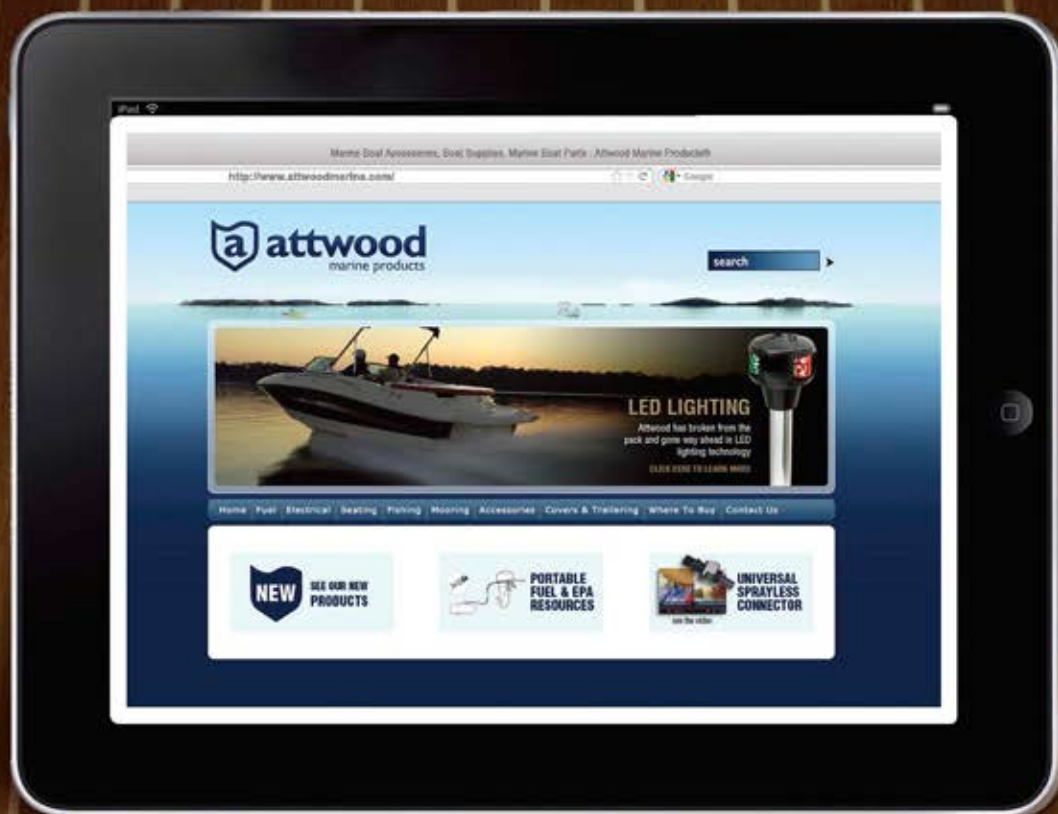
iPad

Marine Boat Accessories, Boat Supplies, Marine Boat Parts : Attwood Marine Products

http://www.attwoodmarine.com/

Google

a attwood
marine products

search

LED LIGHTING
Attwood has broken from the pack and gone way ahead in LED lighting technology
CLICK HERE TO LEARN MORE

Home | Fuel | Electrical | Seating | Fishing | Mooring | Accessories | Covers & Trailering | Where To Buy | Contact Us

NEW SEE OUR NEW PRODUCTS

PORTABLE FUEL & EPA RESOURCES

see the video UNIVERSAL SPRAYLESS CONNECTOR